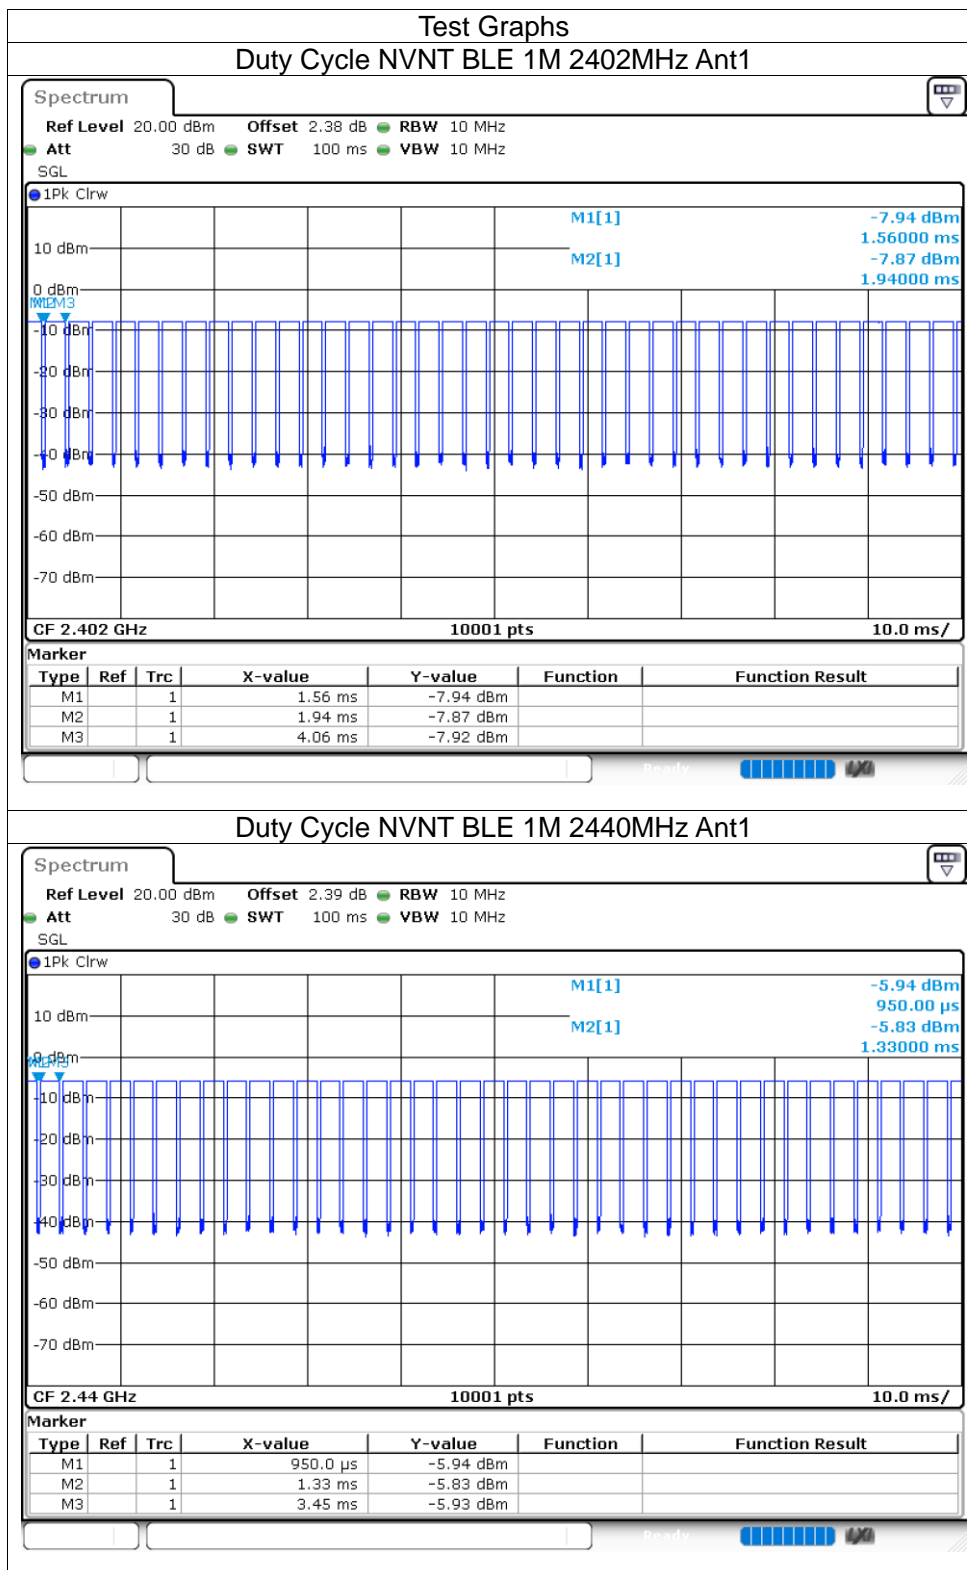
Test Graphs

Duty Cycle NVNT BLE 1M 2402MHz Ant1

Spectrum

Ref Level 20.00 dBm Offset 2.38 dB RBW 10 MHz
Att 30 dB SWT 100 ms VBW 10 MHz
SGL

1Pk Clrw

M1[1] -7.94 dBm
1.56000 ms
M2[1] -7.87 dBm
1.94000 ms

10 dBm
0 dBm
M1M2M3
-10 dBm
-20 dBm
-30 dBm
-40 dBm
-50 dBm
-60 dBm
-70 dBm

CF 2.402 GHz 10001 pts 10.0 ms/

Marker

| Type | Ref | Trc | X-value | Y-value | Function | Function Result |
|---|---|---|---|---|---|---|
| M1 | | 1 | 1.56 ms | -7.94 dBm | | |
| M2 | | 1 | 1.94 ms | -7.87 dBm | | |
| M3 | | 1 | 4.06 ms | -7.92 dBm | | |

Ready

Duty Cycle NVNT BLE 1M 2440MHz Ant1

Spectrum

Ref Level 20.00 dBm Offset 2.39 dB RBW 10 MHz
Att 30 dB SWT 100 ms VBW 10 MHz
SGL

1Pk Clrw

M1[1] -5.94 dBm
950.00 µs
M2[1] -5.83 dBm
1.33000 ms

10 dBm
0 dBm
M1M2M3
-10 dBm
-20 dBm
-30 dBm
-40 dBm
-50 dBm
-60 dBm
-70 dBm

CF 2.44 GHz 10001 pts 10.0 ms/

Marker

| Type | Ref | Trc | X-value | Y-value | Function | Function Result |
|---|---|---|---|---|---|---|
| M1 | | 1 | 950.0 µs | -5.94 dBm | | |
| M2 | | 1 | 1.33 ms | -5.83 dBm | | |
| M3 | | 1 | 3.45 ms | -5.93 dBm | | |

Ready